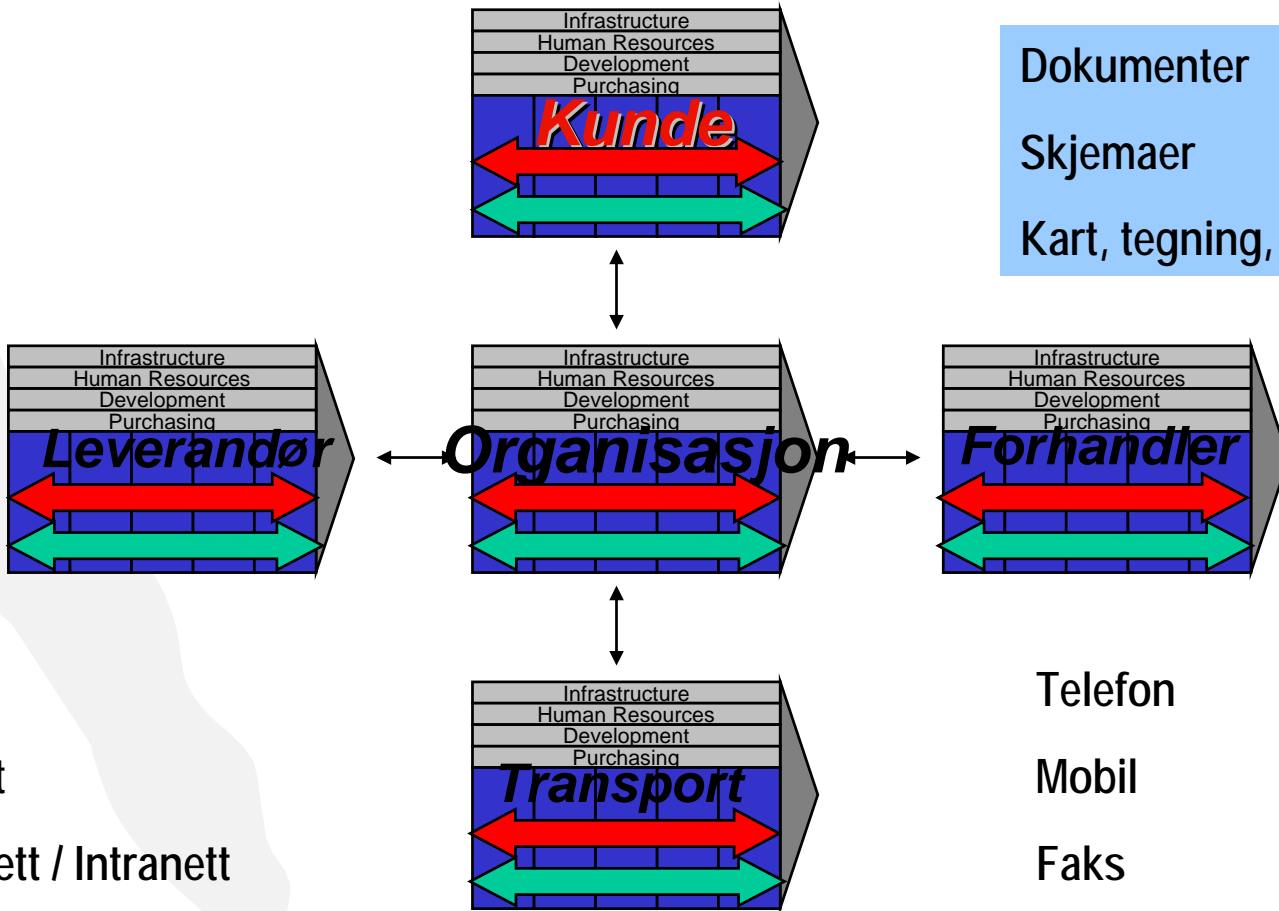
Infrastructure
Human Resources
Development
Purchasing
Kunde

Dokumenter

Skjemaer

Kart, tegning,

Infrastructure
Human Resources
Development
Purchasing
Leverandør

Infrastructure
Human Resources
Development
Purchasing
Organisasjon

Infrastructure
Human Resources
Development
Purchasing
Forhandler

t

ett / Intranett

Infrastructure
Human Resources
Development
Purchasing
Transport

Telefon

Mobil

Faks